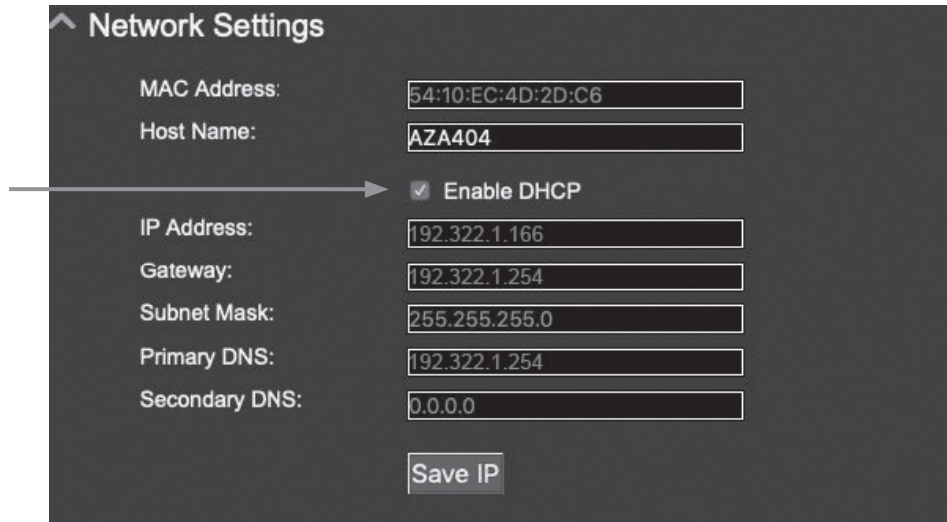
Network Settings

MAC Address: 54:10:EC:4D:2D:C6
Host Name: AZA404

Enable DHCP

IP Address: 192.322.1.166
Gateway: 192.322.1.254
Subnet Mask: 255.255.255.0
Primary DNS: 192.322.1.254
Secondary DNS: 0.0.0.0

Save IP